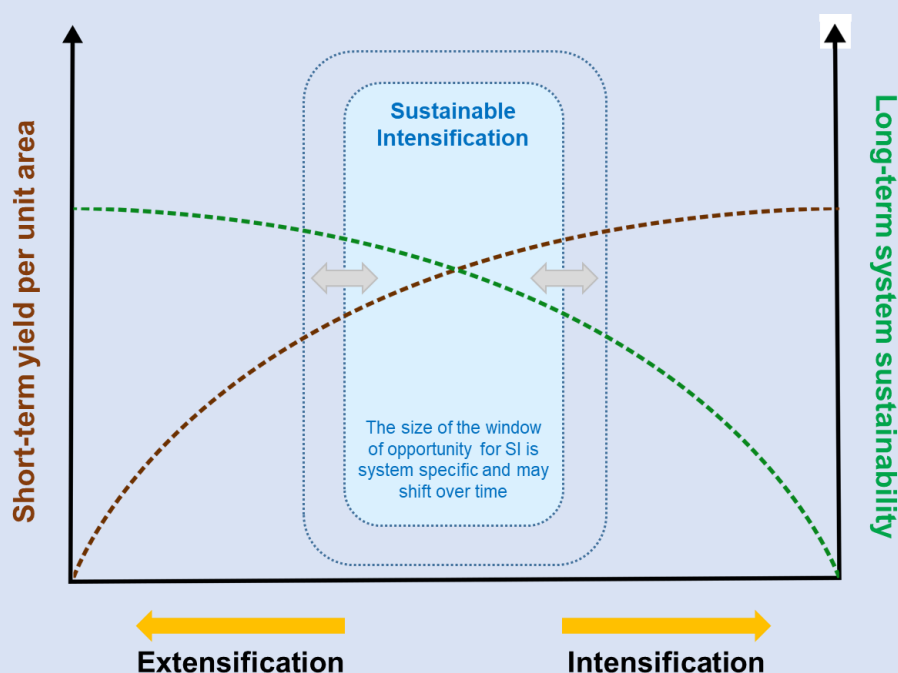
Short-term yield per unit area

Sustainable Intensification

The size of the window of opportunity for SI is system specific and may shift over time

Long-term system sustainability

Extensification

Intensification